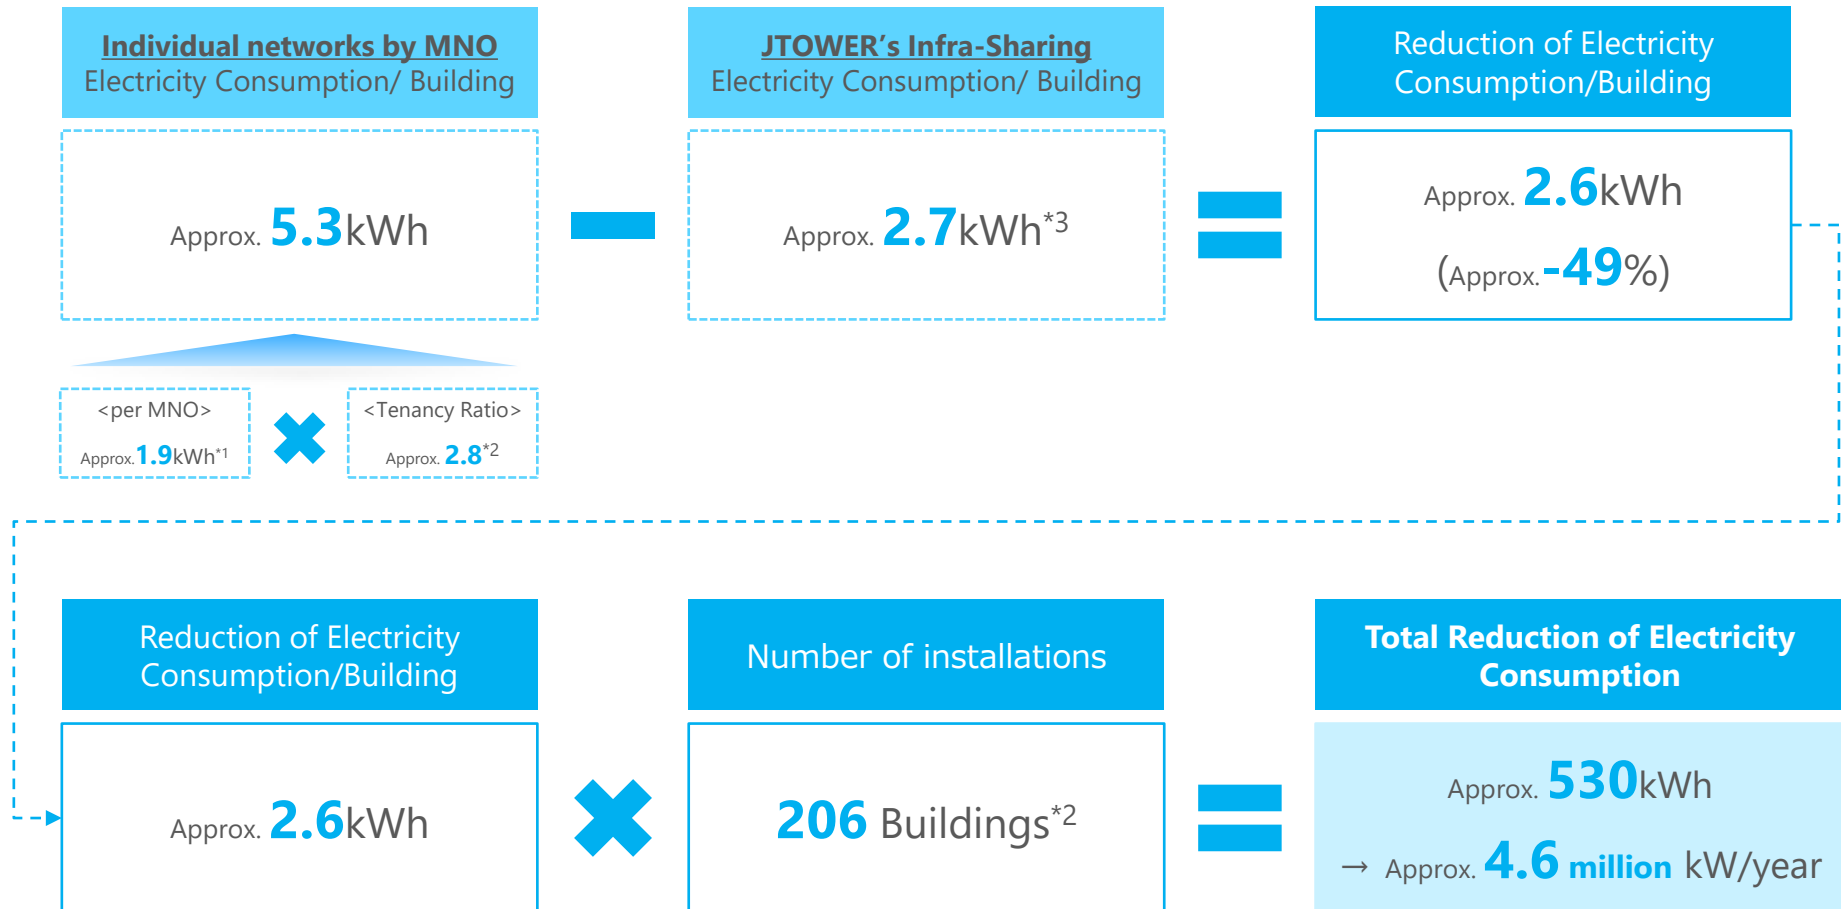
Individual networks by MNO
Electricity Consumption/ Building

Approx. 5.3kWh

<per MNO>
Approx. 1.9kWh$^{*1}$

<Tenancy Ratio>
Approx. 2.8$^{*2}$

JTOWER's Infra-Sharing
Electricity Consumption/ Building

Approx. 2.7kWh$^{*3}$

Reduction of Electricity Consumption/Building

Approx. 2.6kWh
(Approx.-49%)

Reduction of Electricity Consumption/Building

Approx. 2.6kWh

Number of installations

206 Buildings$^{*2}$

Total Reduction of Electricity Consumption

Approx. 530kWh
→ Approx. 4.6 million kW/year